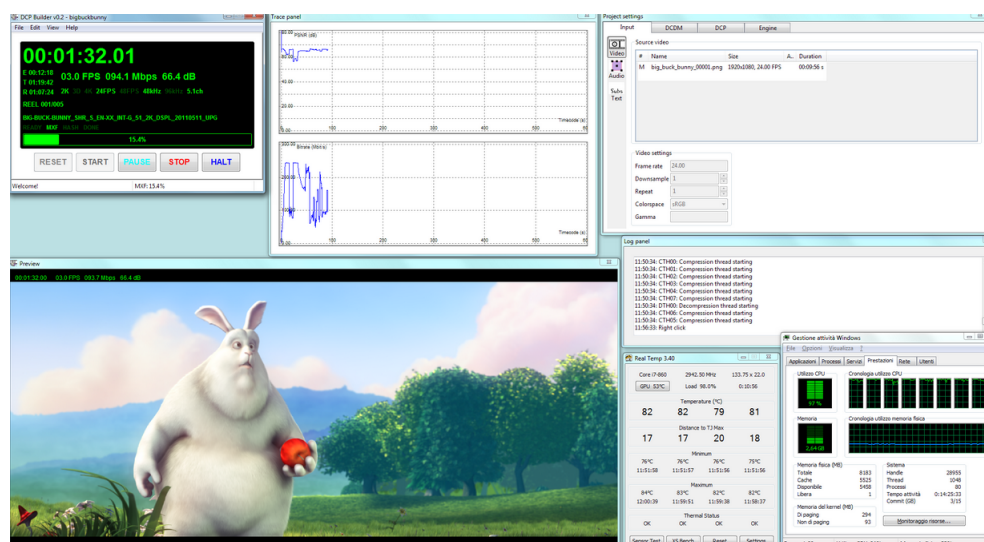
DCP Builder v0.2 - bigbuckbunny

File Edit View Help

00:01:32.01

E 00:12:18 03.0 FPS 094.1 Mbps 66.4 dB
T 01:19:42
R 01:07:24 2K 3D 4K 24FPS 48FPS 48kHz 96kHz 5.1ch

REEL 001/005

BIG-BUCK-BUNNY_SHR_5_EN-XX_INT-G_51_2K_DSPL_20110511_UPG

READY MXF HASH DONE

15.4%

RESET START PAUSE STOP HALT

Welcome! MXF: 15.4%

Trace panel

Input (dB)

Timecode (s)

Bitrate (Mbit/s)

Timecode (s)

Project settings

Input DCDM DCP Engine

Video Audio Subs Text

Source video

| # | Name | Size | A.. | Duration |
|---|---|---|---|---|
| M | big_buck_bunny_00001.png | 1920x1080, 24.00 FPS | | 00:09:56 s |

Video settings

Frame rate 24.00
Downsample 1
Repeat 1
Colorspace sRGB
Gamma

Log panel

11:50:34: CTH00: Compression thread starting
11:50:34: CTH01: Compression thread starting
11:50:34: CTH02: Compression thread starting
11:50:34: CTH03: Compression thread starting
11:50:34: CTH04: Compression thread starting
11:50:34: CTH07: Compression thread starting
11:50:34: DTH00: Decompression thread starting
11:50:34: CTH06: Compression thread starting
11:50:34: CTH05: Compression thread starting
11:56:33: Right click

Preview

00:01:32.00 03.0 FPS 093.7 Mbps 66.4 dB

Real Temp 3.40

Core i7-860 2942.50 MHz 133.75 x 22.0
CPU 53°C Load 98.0% 0:10:56

Temperature (°C)
82 82 79 81

Distance to TJ Max
17 17 20 18

Minimum
76°C 76°C 76°C 75°C
11:51:58 11:51:57 11:51:56 11:51:56

Maximum
84°C 83°C 82°C 82°C
12:00:39 11:59:51 11:59:38 11:58:37

Thermal Status
OK OK OK OK

Gestione attività Windows

File Opzioni Visualizza ?

Applicazioni Processi Servizi Prestazioni Rete Utenti

Utilizzo CPU Cronologia utilizzo CPU
97 %

Memoria Cronologia utilizzo memoria fisica
2,64 GB

Memoria fisica (MB)
Totale 8183
Cache 5525
Disponibile 5458
Libera 1

Sistema
Handle 28955
Thread 1048
Processi 80
Tempo attività 0:14:25:33
Commit (GB) 3/15

Memoria del kernel (MB)
Di paging 294
Non di paging 93

Monitoraggio risorse...